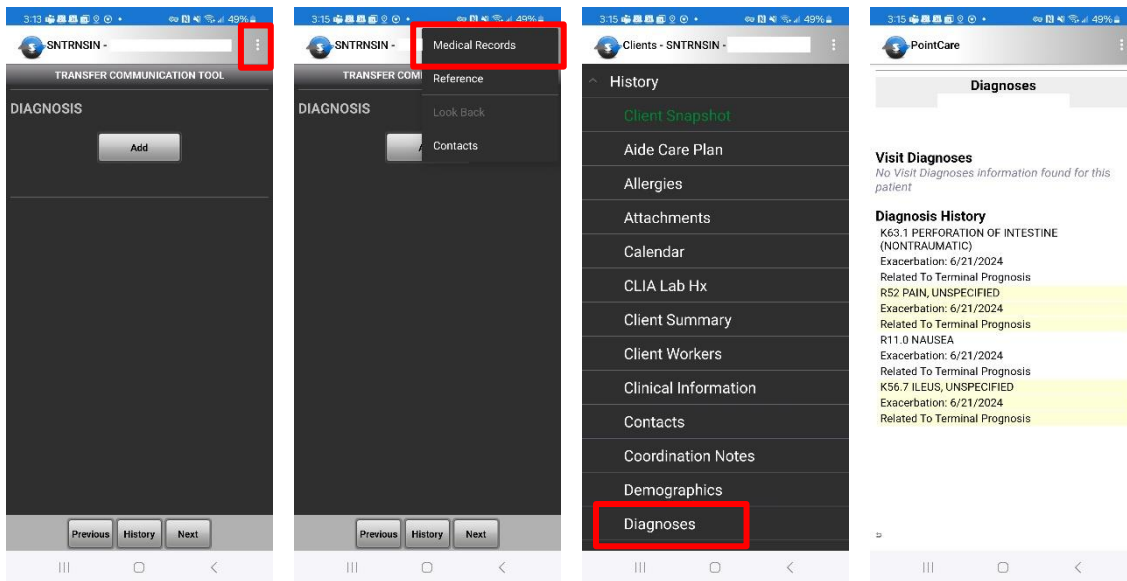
3:13 49%
SNTRNSIN -
TRANSFER COMMUNICATION TOOL
DIAGNOSIS
Add
Previous History Next

3:15 49%
SNTRNSIN -
TRANSFER COM
DIAGNOSIS
Medical Records
Reference
Look Back
Contacts
Previous History Next

3:15 49%
Clients - SNTRNSIN -
History
Client Snapshot
Aide Care Plan
Allergies
Attachments
Calendar
CLIA Lab Hx
Client Summary
Client Workers
Clinical Information
Contacts
Coordination Notes
Demographics
Diagnoses

3:15 49%
PointCare
Diagnoses

Visit Diagnoses
No Visit Diagnoses information found for this patient

Diagnosis History
K63.1 PERFORATION OF INTESTINE (NONTRAUMATIC)
Exacerbation: 6/21/2024
Related To Terminal Prognosis
R52 PAIN, UNSPECIFIED
Exacerbation: 6/21/2024
Related To Terminal Prognosis
R11.0 NAUSEA
Exacerbation: 6/21/2024
Related To Terminal Prognosis
K56.7 ILEUS, UNSPECIFIED
Exacerbation: 6/21/2024
Related To Terminal Prognosis